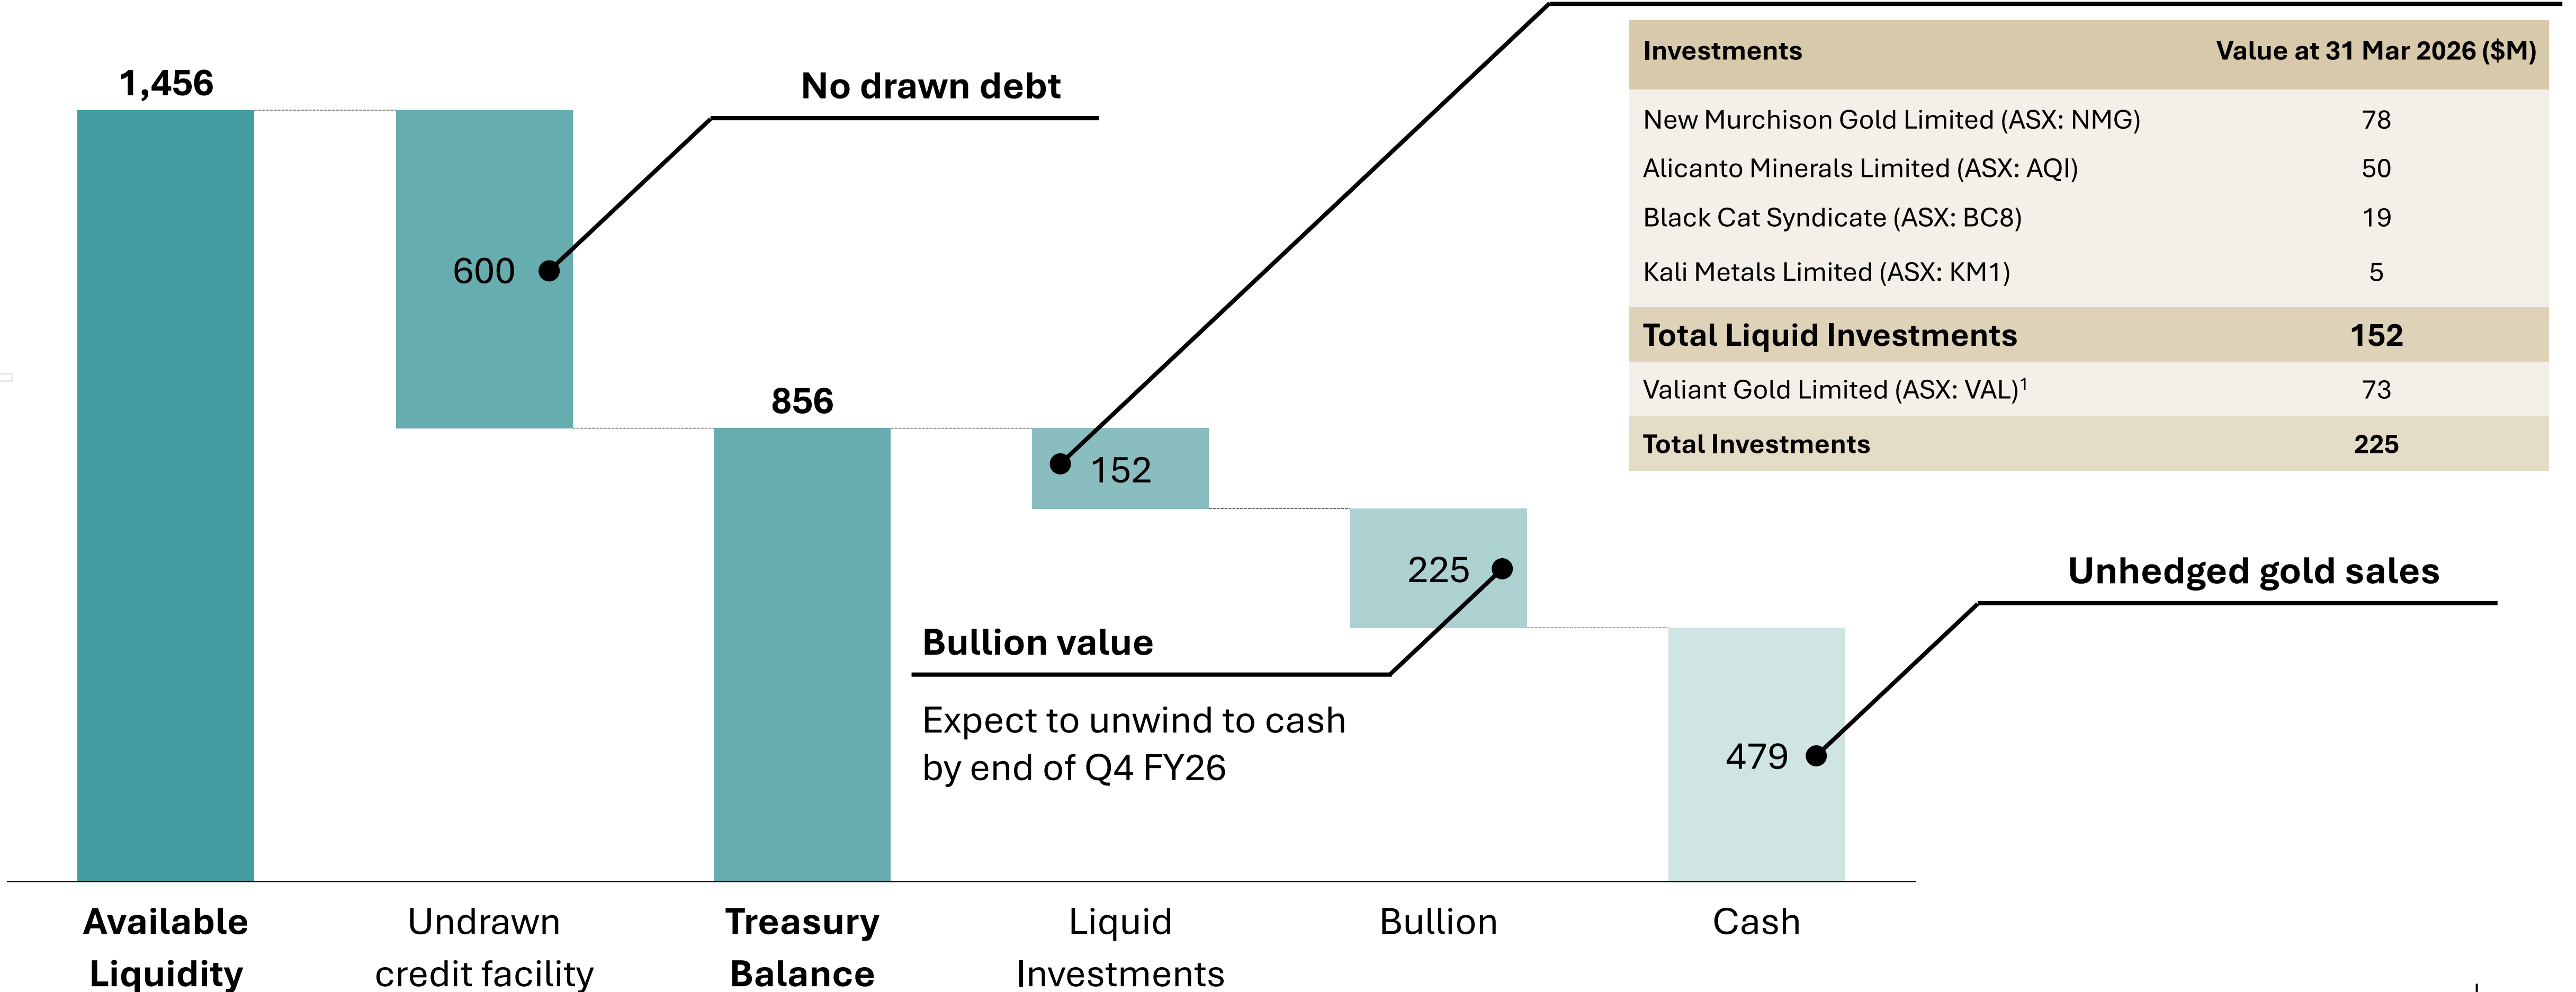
1,456

No drawn debt

600

856

152

225

479

Bullion value

Expect to unwind to cash by end of Q4 FY26

Unhedged gold sales

| Investments | Value at 31 Mar 2026 ($M) |
|---|---|
| New Murchison Gold Limited (ASX: NMG) | 78 |
| Alicanto Minerals Limited (ASX: AQI) | 50 |
| Black Cat Syndicate (ASX: BC8) | 19 |
| Kali Metals Limited (ASX: KM1) | 5 |
| Total Liquid Investments | 152 |
| Valiant Gold Limited (ASX: VAL)$^1$ | 73 |
| Total Investments | 225 |

Available Liquidity

Undrawn credit facility

Treasury Balance

Liquid Investments

Bullion

Cash